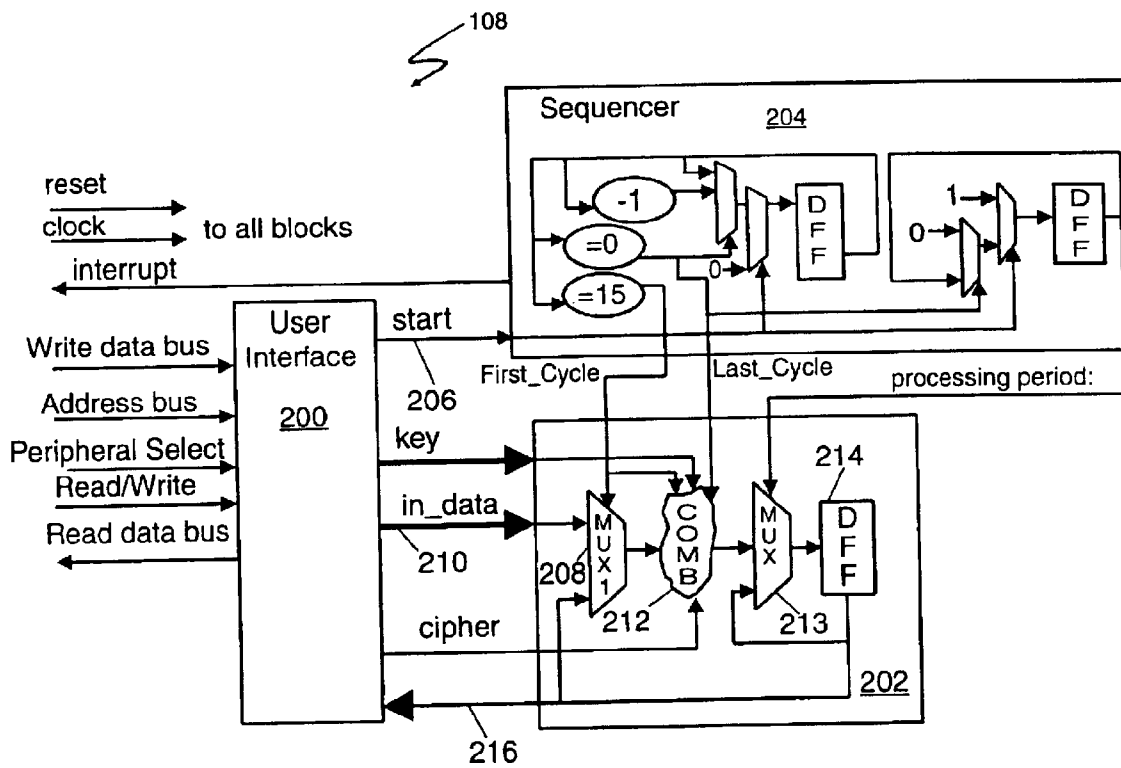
108

Sequencer
204

reset
clock
to all blocks
interrupt

-1
=0
=15
DFF
0
1
0
DFF

User Interface
200

Write data bus
Address bus
Peripheral Select
Read/Write
Read data bus

start
206
First_Cycle
Last_Cycle
processing period:

key
in_data
210
208
MUX1
COMB
212
MUX
213
214
DFF
cipher
202
216